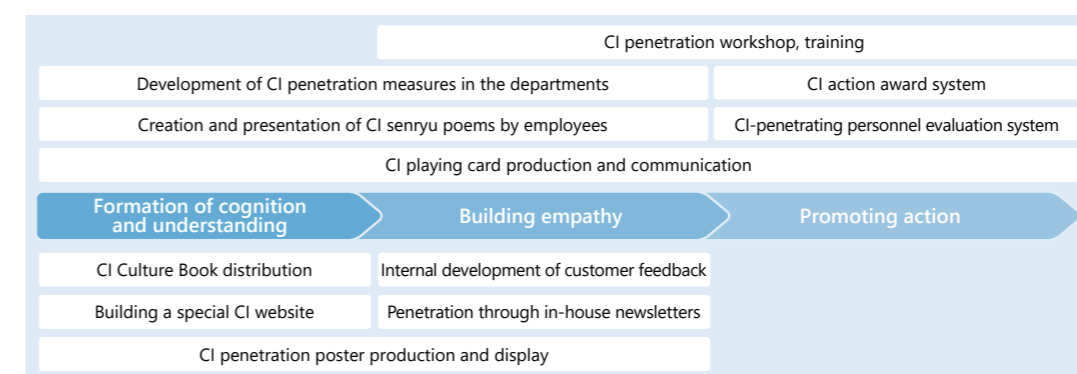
CI penetration workshop, training

Development of CI penetration measures in the departments

CI action award system

Creation and presentation of CI senryu poems by employees

CI-penetrating personnel evaluation system

CI playing card production and communication

Formation of cognition and understanding

Building empathy

Promoting action

CI Culture Book distribution

Internal development of customer feedback

Building a special CI website

Penetration through in-house newsletters

CI penetration poster production and display